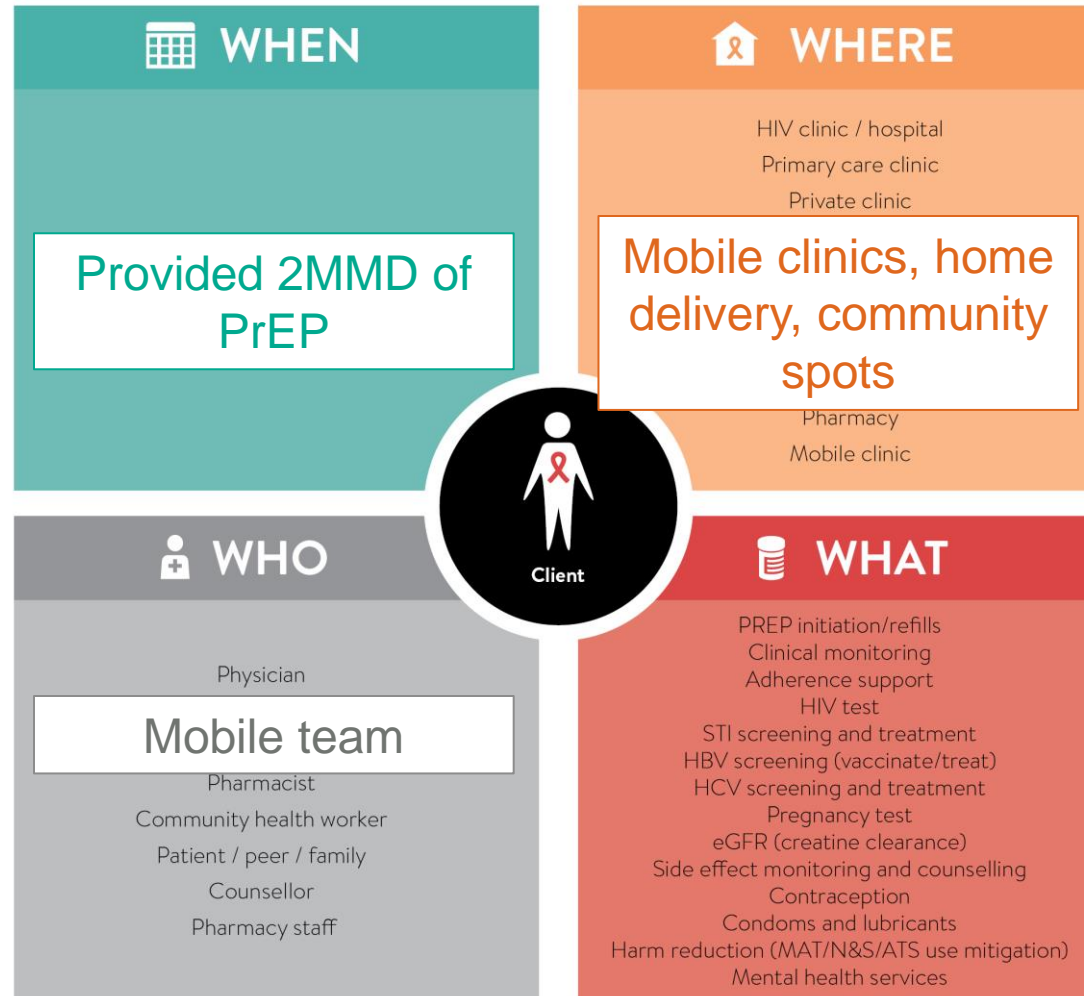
WHEN

Provided 2MMD of PrEP

WHERE

HIV clinic / hospital
Primary care clinic
Private clinic

Mobile clinics, home delivery, community spots

Pharmacy
Mobile clinic

Client

WHO

Physician

Mobile team

Pharmacist
Community health worker
Patient / peer / family
Counsellor
Pharmacy staff

WHAT

PREP initiation/refills
Clinical monitoring
Adherence support
HIV test
STI screening and treatment
HBV screening (vaccinate/treat)
HCV screening and treatment
Pregnancy test
eGFR (creatine clearance)
Side effect monitoring and counselling
Contraception
Condoms and lubricants
Harm reduction (MAT/N&S/ATS use mitigation)
Mental health services